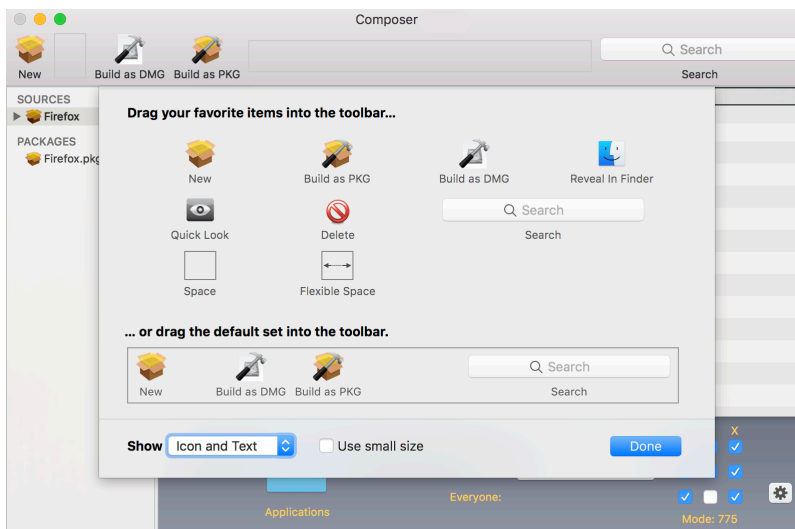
Composer

New

Build as DMG

Build as PKG

Search

Search

SOURCES

Firefox

PACKAGES

Firefox.pkg

Drag your favorite items into the toolbar...

New

Build as PKG

Build as DMG

Reveal In Finder

Quick Look

Delete

Search

Search

Space

Flexible Space

... or drag the default set into the toolbar.

New

Build as DMG

Build as PKG

Search

Search

Show Icon and Text

Use small size

Done

X

Everyone:

Applications

Mode: 775